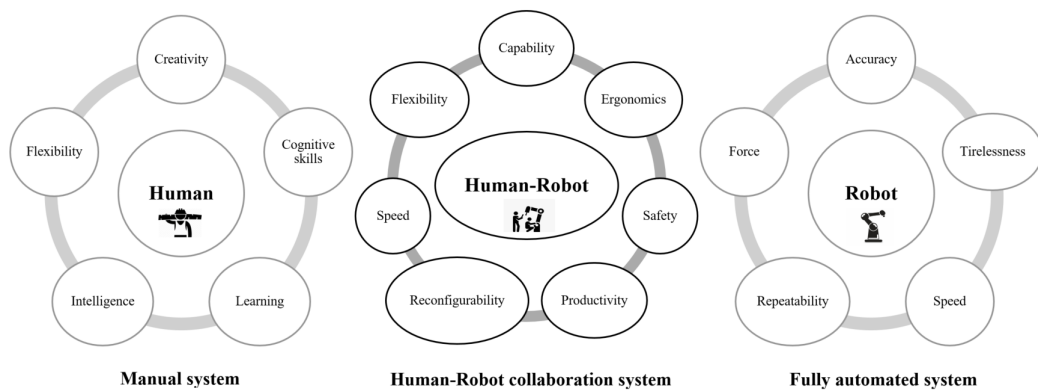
Creativity

Flexibility

Human

Cognitive skills

Intelligence

Learning

Manual system

Capability

Flexibility

Ergonomics

Human-Robot

Speed

Safety

Reconfigurability

Productivity

Human-Robot collaboration system

Accuracy

Force

Robot

Tirelessness

Repeatability

Speed

Fully automated system